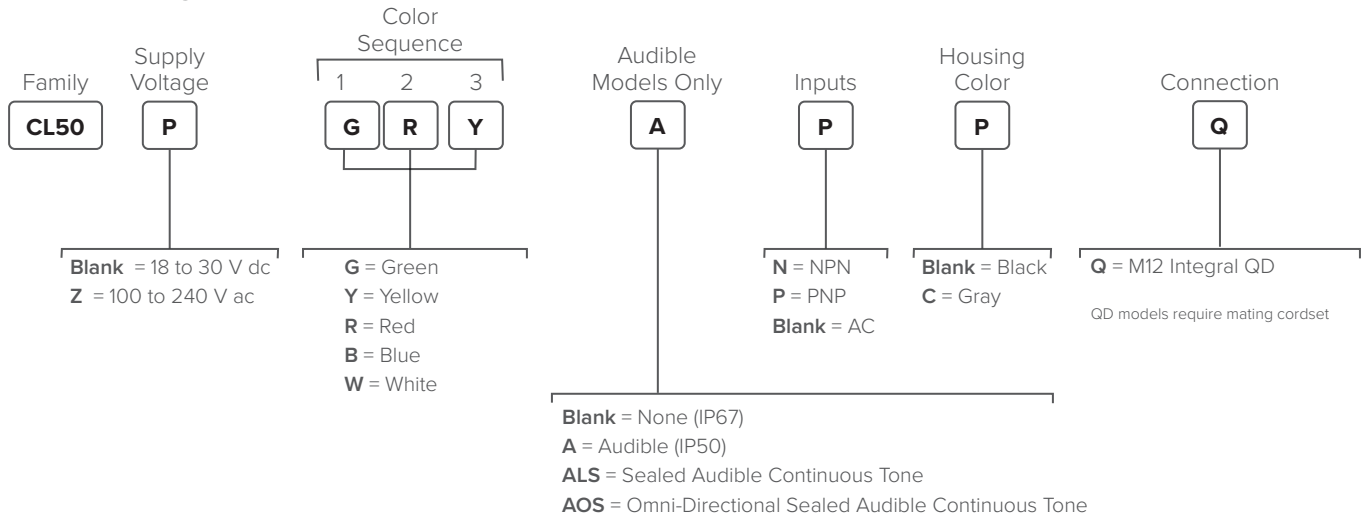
Family
CL50

Supply Voltage
P

Blank = 18 to 30 V dc
Z = 100 to 240 V ac

Color Sequence
1 2 3
G R Y

G = Green
Y = Yellow
R = Red
B = Blue
W = White

Audible Models Only
A

Blank = None (IP67)
A = Audible (IP50)
ALS = Sealed Audible Continuous Tone
AOS = Omni-Directional Sealed Audible Continuous Tone

Inputs
P

N = NPN
P = PNP
Blank = AC

Housing Color
P

Blank = Black
C = Gray

Connection
Q

Q = M12 Integral QD

QD models require mating cordset